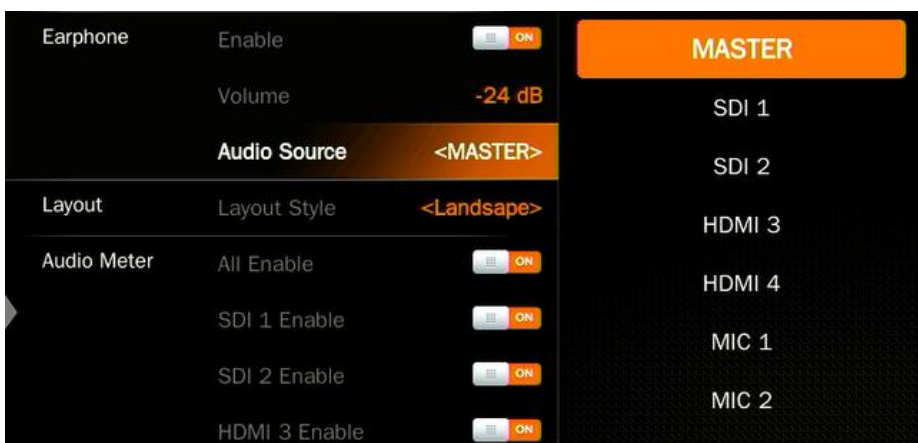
Earphone
Enable
ON
Volume
-24 dB
Audio Source
<MASTER>
Layout
Layout Style
<Landsape>
Audio Meter
All Enable
ON
SDI 1 Enable
ON
SDI 2 Enable
ON
HDMI 3 Enable
ON

MASTER
SDI 1
SDI 2
HDMI 3
HDMI 4
MIC 1
MIC 2